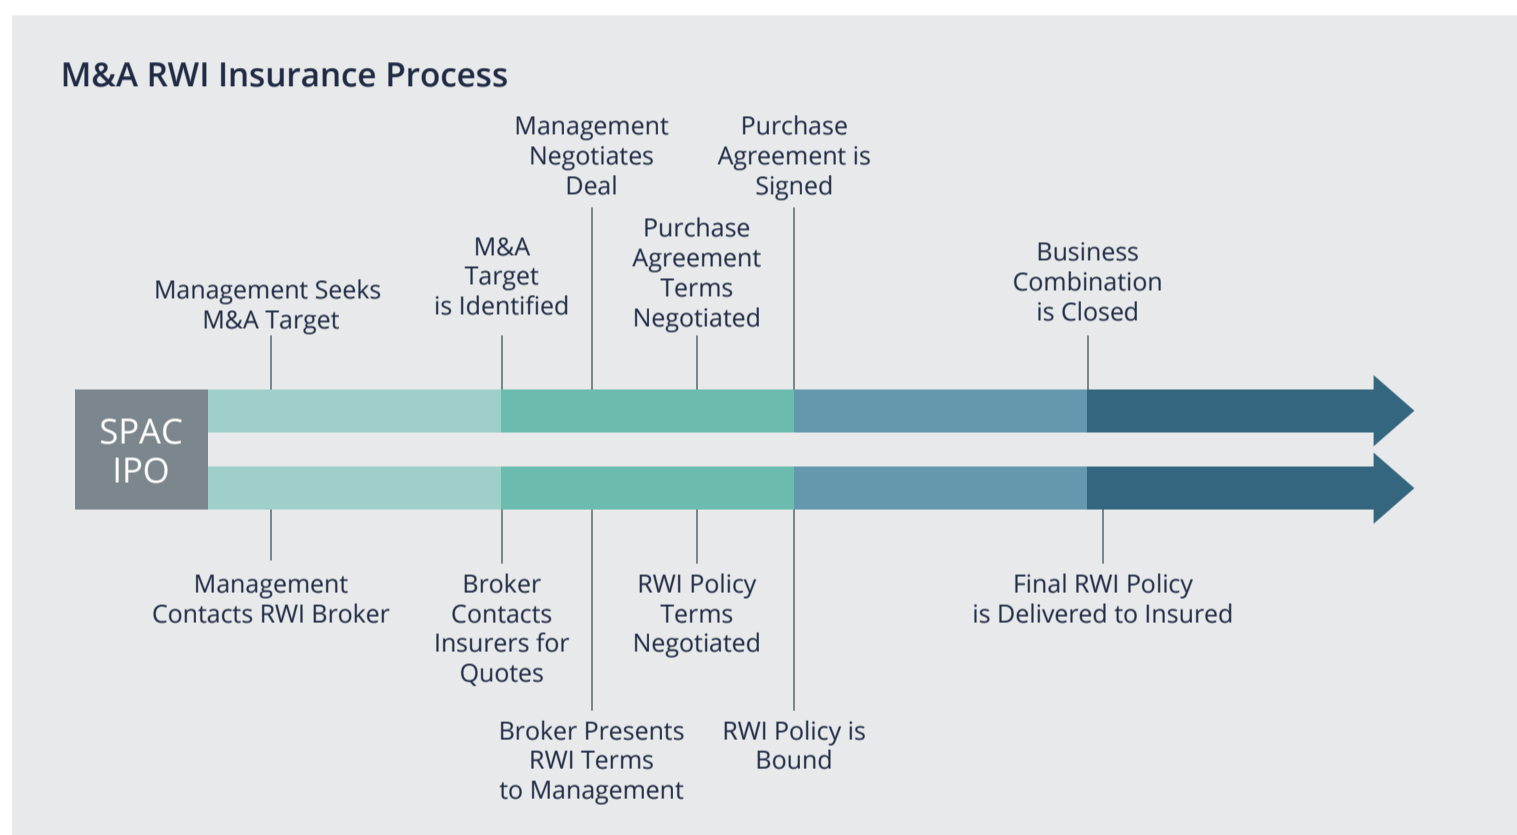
M&A RWI Insurance Process

Management Negotiates Deal

Purchase Agreement is Signed

M&A Target is Identified

Purchase Agreement Terms Negotiated

Business Combination is Closed

Management Seeks M&A Target

SPAC IPO

Management Contacts RWI Broker

Broker Contacts Insurers for Quotes

RWI Policy Terms Negotiated

Final RWI Policy is Delivered to Insured

Broker Presents RWI Terms to Management

RWI Policy is Bound